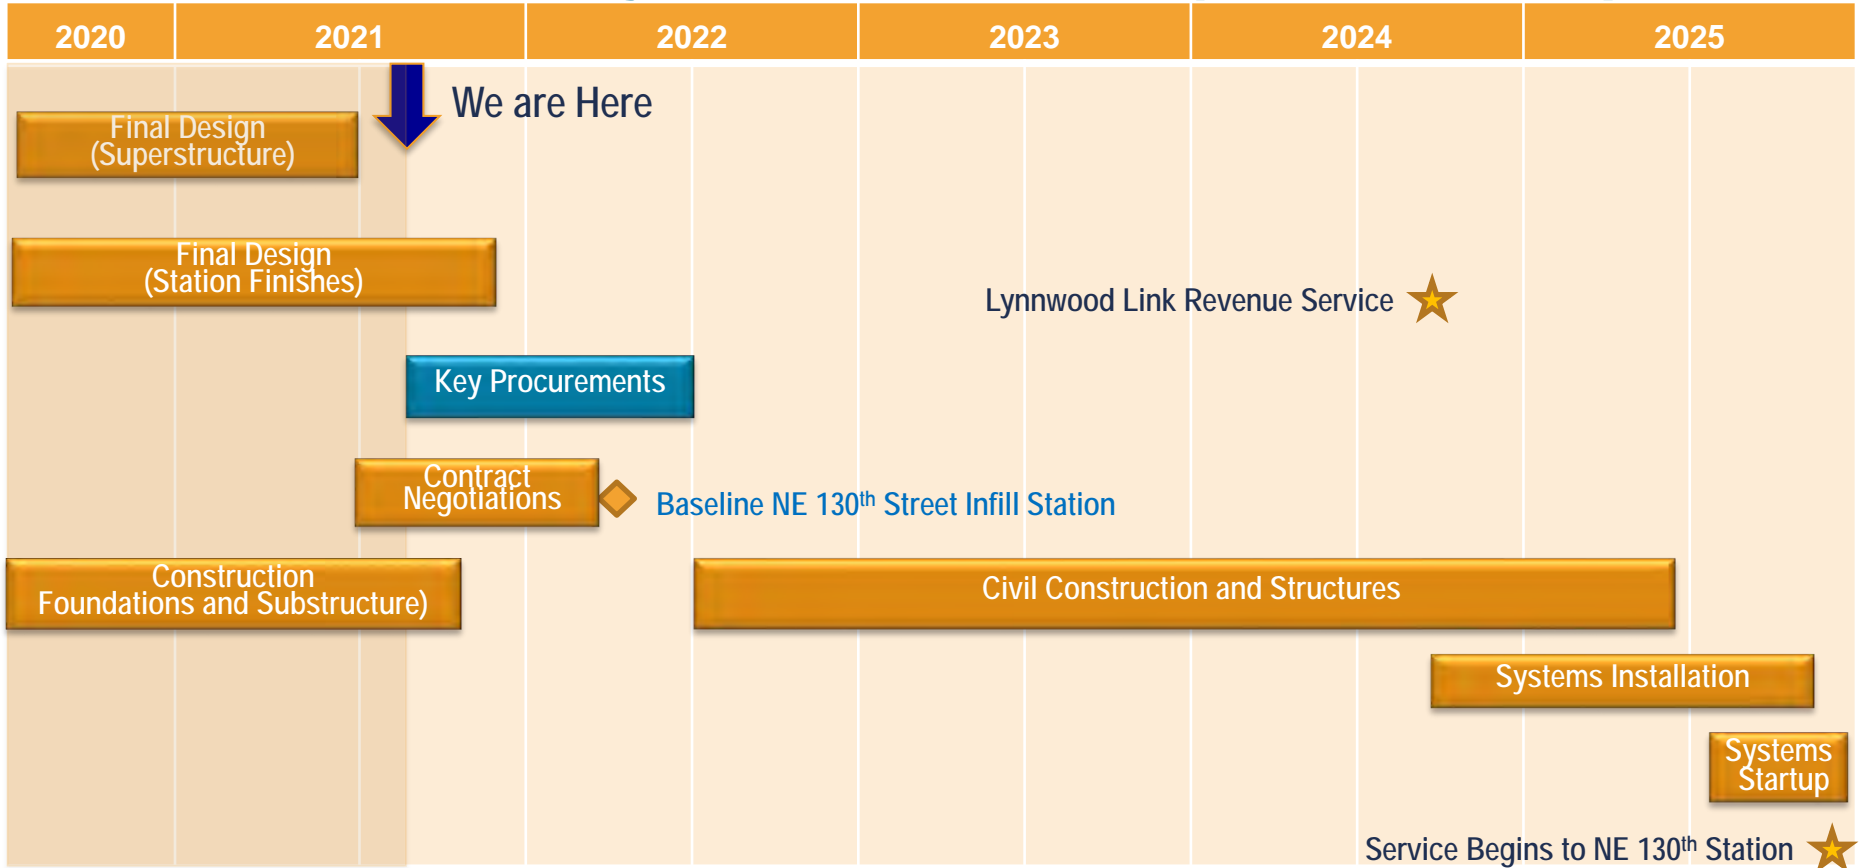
| 2020 | 2021 | 2022 | 2023 | 2024 | 2025 |
|---|---|---|---|---|---|

We are Here

Final Design (Superstructure)

Final Design (Station Finishes)

Lynnwood Link Revenue Service

Key Procurements

Contract Negotiations

Baseline NE 130$^{th}$ Street Infill Station

Construction Foundations and Substructure)

Civil Construction and Structures

Systems Installation

Systems Startup

Service Begins to NE 130$^{th}$ Station